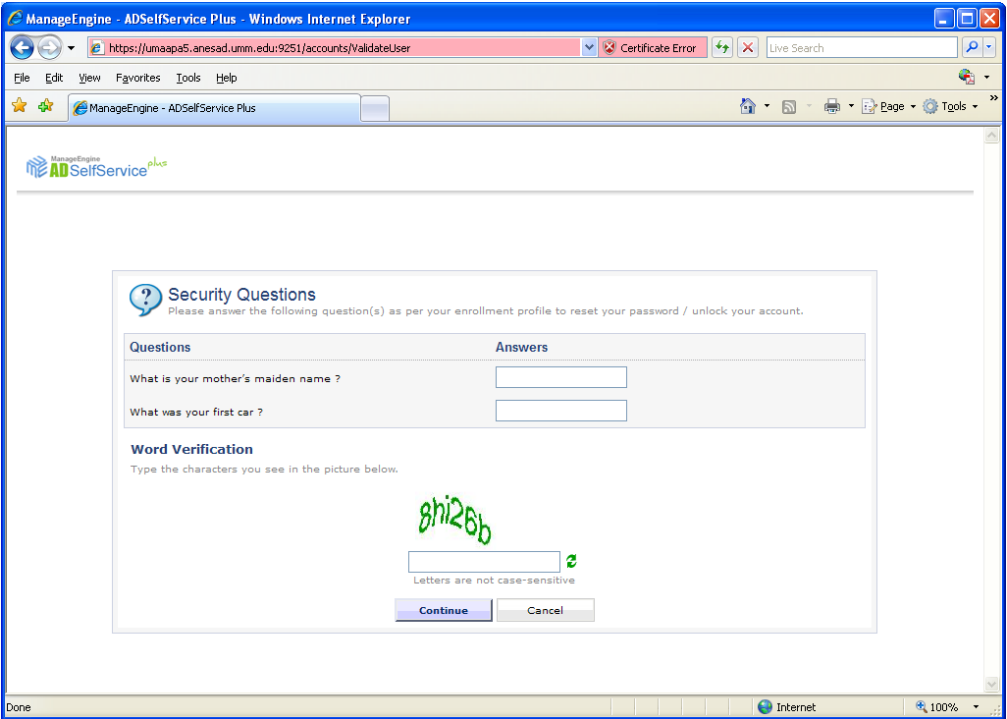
ManageEngine - ADSelfService Plus - Windows Internet Explorer

https://umaapa5.anesad.umm.edu:9251/accounts/ValidateUser

Certificate Error

Live Search

File Edit View Favorites Tools Help

ManageEngine - ADSelfService Plus

Page Tools

ManageEngine ADSelfService plus

Security Questions
Please answer the following question(s) as per your enrollment profile to reset your password / unlock your account.

| Questions | Answers |
|---|---|
| What is your mother's maiden name ? | |
| What was your first car ? | |

Word Verification
Type the characters you see in the picture below.

8hi26b

Letters are not case-sensitive

Continue Cancel

Done

Internet

100%